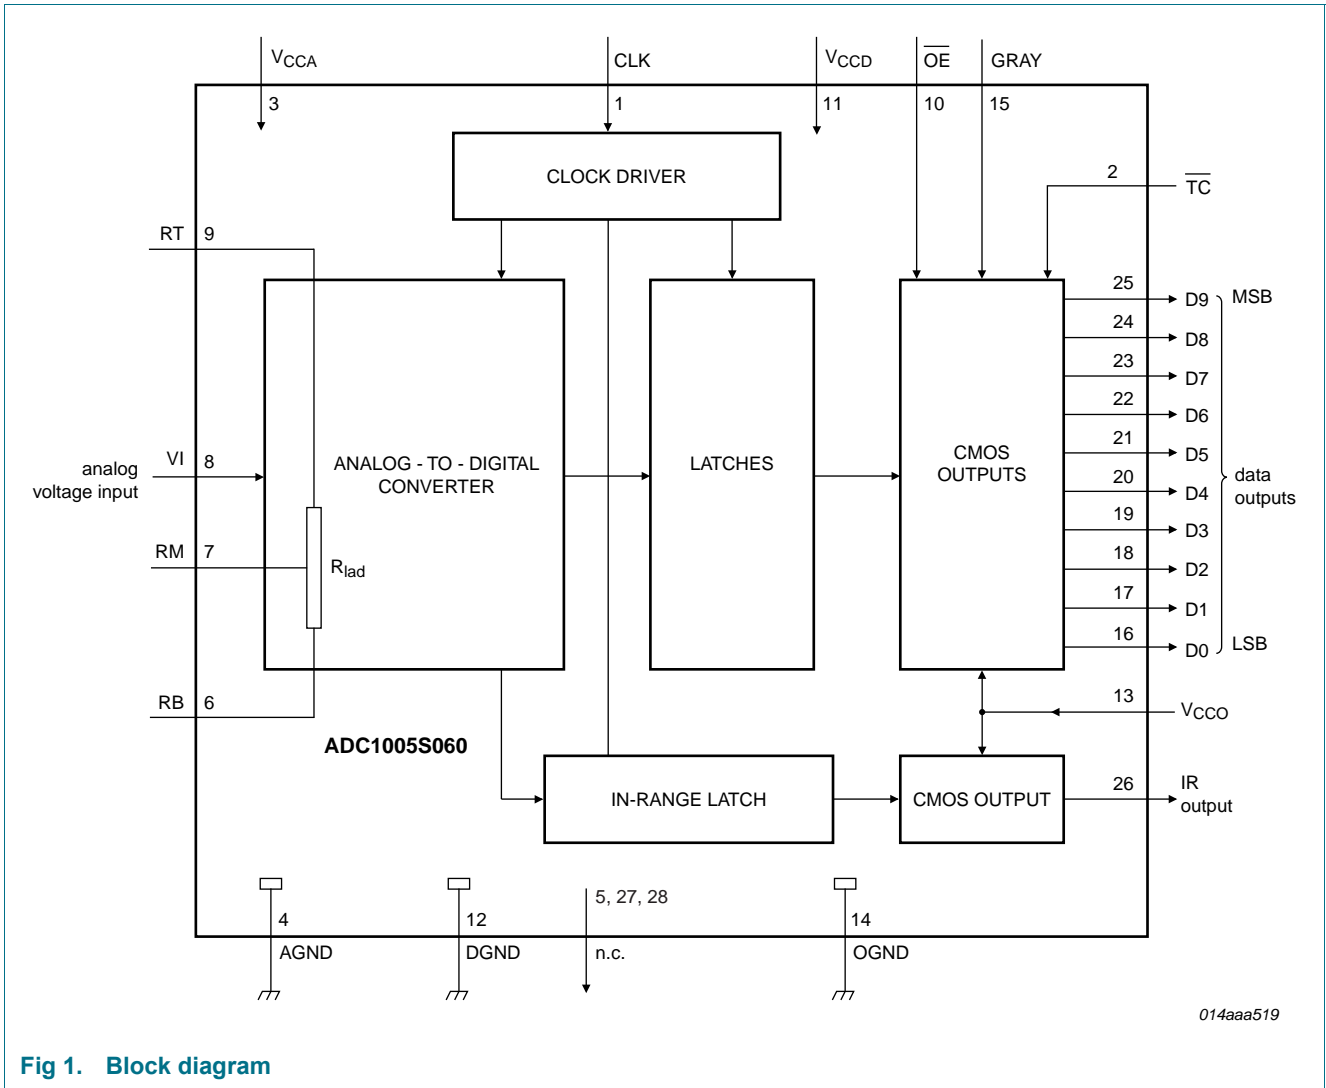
$V_{CCA}$
3
CLK
1
$V_{CCD}$
11
$\overline{OE}$
10
GRAY
15
CLOCK DRIVER
2
$\overline{TC}$
RT 9
ANALOG - TO - DIGITAL CONVERTER
LATCHES
CMOS OUTPUTS
25 D9 MSB
24 D8
23 D7
22 D6
21 D5
20 D4
19 D3
18 D2
17 D1
16 D0 LSB
data outputs
analog voltage input
VI 8
RM 7
$R_{lad}$
RB 6
13
$V_{CCO}$
ADC1005S060
IN-RANGE LATCH
CMOS OUTPUT
26
IR output
4
AGND
12
DGND
5, 27, 28
n.c.
14
OGND
014aaa519
Fig 1. Block diagram